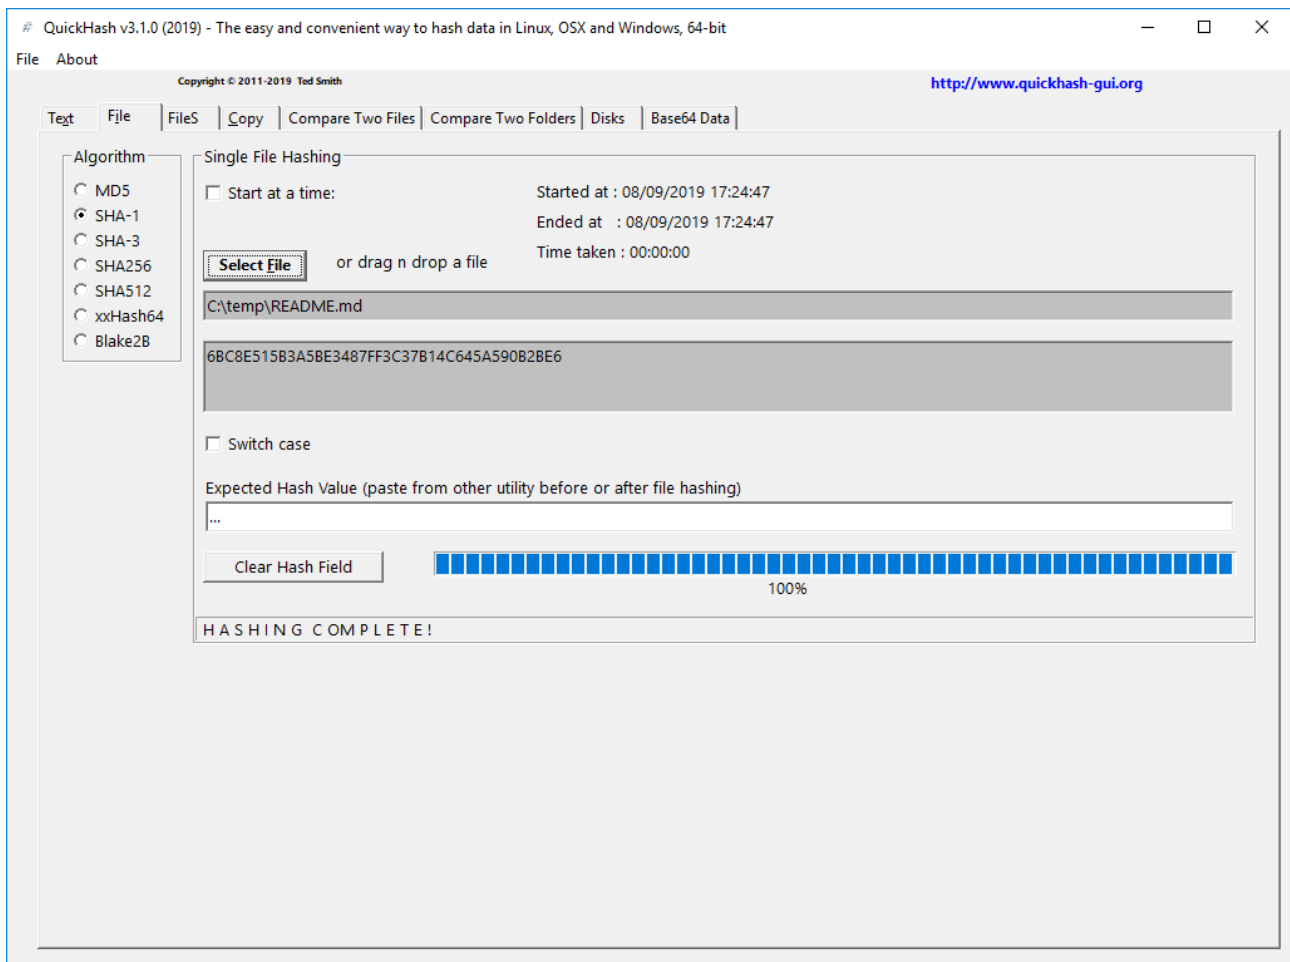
QuickHash v3.1.0 (2019) - The easy and convenient way to hash data in Linux, OSX and Windows, 64-bit

File About

Copyright © 2011-2019 Ted Smith

http://www.quickhash-gui.org

Text | File | FileS | Copy | Compare Two Files | Compare Two Folders | Disks | Base64 Data

Algorithm
MD5
SHA-1
SHA-3
SHA256
SHA512
xxHash64
Blake2B

Single File Hashing

Start at a time:

Started at : 08/09/2019 17:24:47
Ended at : 08/09/2019 17:24:47
Time taken : 00:00:00

Select File

or drag n drop a file

C:\temp\README.md

6BC8E515B3A5BE3487FF3C37B14C645A590B2BE6

Switch case

Expected Hash Value (paste from other utility before or after file hashing)

...

Clear Hash Field

100%

HASHING COMPLETE!